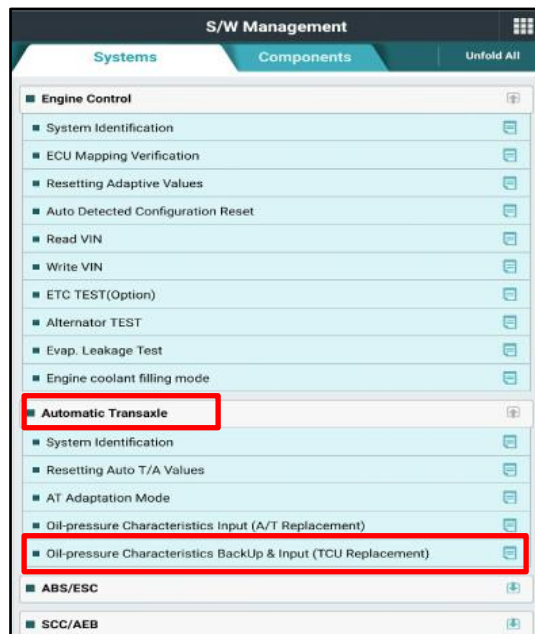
S/W Management

Systems

Components

Unfold All

Engine Control

System Identification

ECU Mapping Verification

Resetting Adaptive Values

Auto Detected Configuration Reset

Read VIN

Write VIN

ETC TEST(Option)

Alternator TEST

Evap. Leakage Test

Engine coolant filling mode

Automatic Transaxle

System Identification

Resetting Auto T/A Values

AT Adaptation Mode

Oil-pressure Characteristics Input (A/T Replacement)

Oil-pressure Characteristics BackUp & Input (TCU Replacement)

ABS/ESC

SCC/AEB